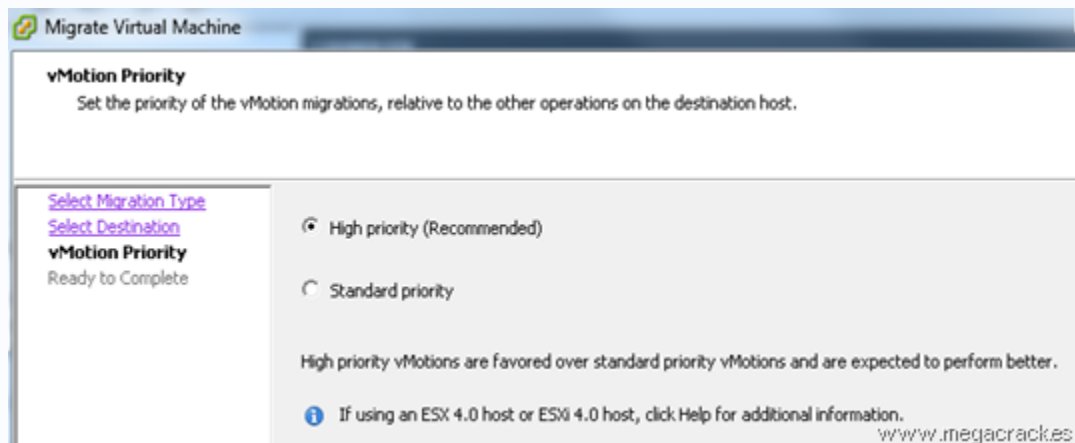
Migrate Virtual Machine

vMotion Priority
Set the priority of the vMotion migrations, relative to the other operations on the destination host.

Select Migration Type
Select Destination
vMotion Priority
Ready to Complete

High priority (Recommended)

Standard priority

High priority vMotions are favored over standard priority vMotions and are expected to perform better.

If using an ESX 4.0 host or ESXi 4.0 host, click Help for additional information.

www.megacrack.es